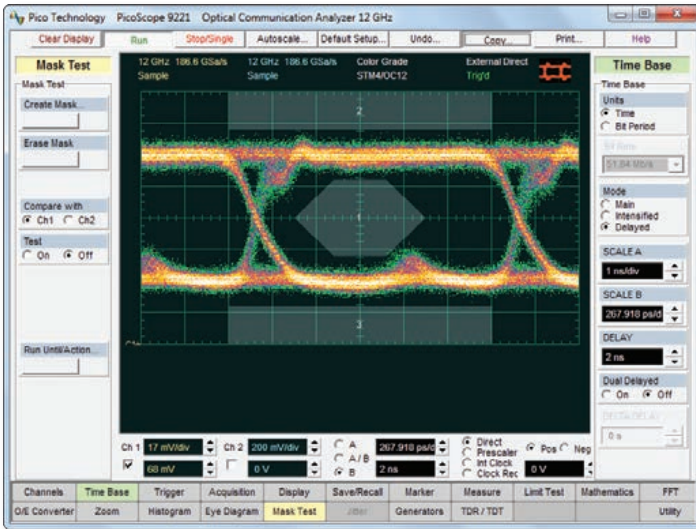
Pico Technology PicoScope 9221 Optical Communication Analyzer 12 GHz

Clear Display | Run | Stop/Single | Autoscale... | Default Setup... | Undo... | Copy... | Print... | Help

Mask Test

Mask Test

Create Mask...

Erase Mask

Compare with
Ch1 Ch2

Test
On Off

Run Until/Action...

12 GHz 186.6 GSa/s
Sample

12 GHz 186.6 GSa/s
Sample

Color Grade
STM4/OC12

External Direct
Trig'd

2

1

3

Time Base

Time Base

Units
Time
Bit Period

Bit Rate
51.84 Mb/s

Mode
Main
Intensified
Delayed

SCALE A
1 ns/div

SCALE B
267.918 ps/d

DELAY
2 ns

Dual Delayed
On Off

DELTA DELAY
0 s

Ch 1 17 mV/div
68 mV

Ch 2 200 mV/div
0 V

A
A/B
B

267.918 ps/d
2 ns

Direct
Prescaler
Int Clock
Clock Rec

Pos Neg
0 V

Channels | Time Base | Trigger | Acquisition | Display | Save/Recall | Marker | Measure | Limit Test | Mathematics | FFT
O/E Converter | Zoom | Histogram | Eye Diagram | Mask Test | Jitter | Generators | TDR / TDT | | | Utility